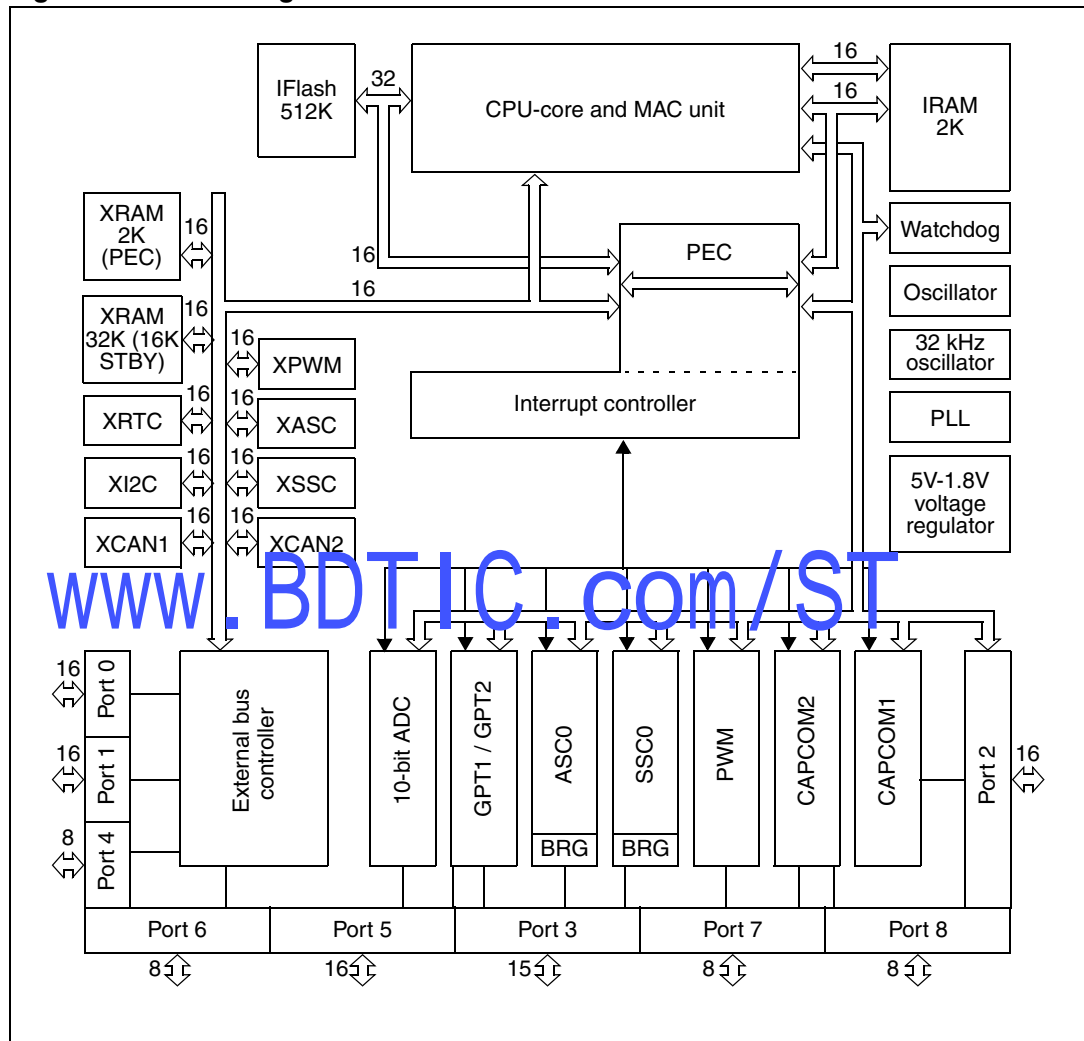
IFlash 512K
32
CPU-core and MAC unit
16
16
IRAM 2K
XRAM 2K (PEC)
16
16
PEC
Watchdog
16
XRAM 32K (16K STBY)
16
Oscillator
16
XPWM
32 kHz oscillator
XRTC
16
16
XASC
Interrupt controller
PLL
XI2C
16
16
XSSC
5V-1.8V voltage regulator
XCAN1
16
16
XCAN2
www.BDTIC.com/ST
16
Port 0
16
Port 1
8
Port 4
External bus controller
10-bit ADC
GPT1 / GPT2
ASC0
BRG
SSC0
BRG
PWM
CAPCOM2
CAPCOM1
Port 2
16
Port 6
Port 5
Port 3
Port 7
Port 8
8
16
15
8
8